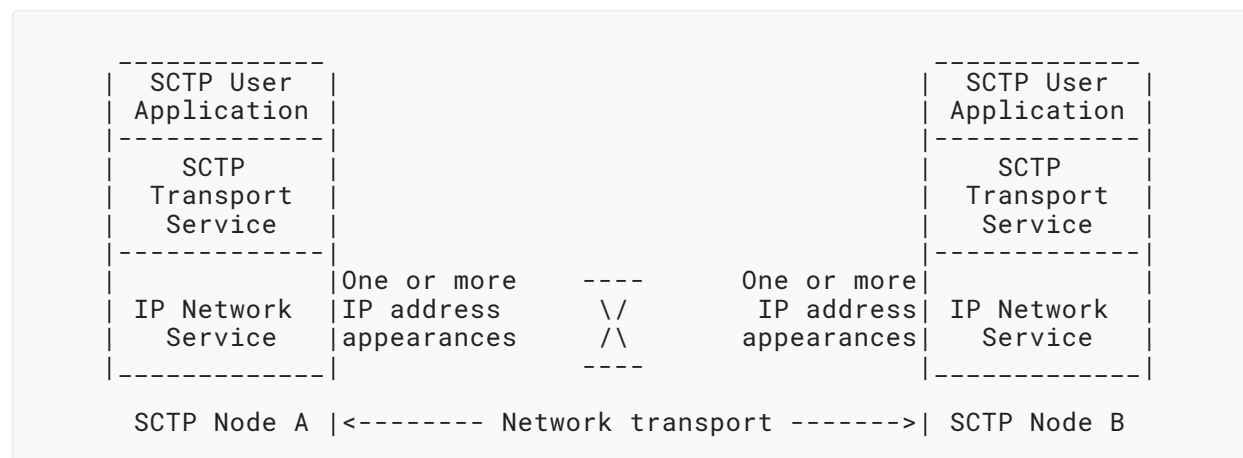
SCTP User
Application

SCTP
Transport
Service

IP Network
Service

One or more
IP address
appearances

----
\/
/\
----

One or more
IP address
appearances

SCTP User
Application

SCTP
Transport
Service

IP Network
Service

SCTP Node A |<-------- Network transport ------->| SCTP Node B